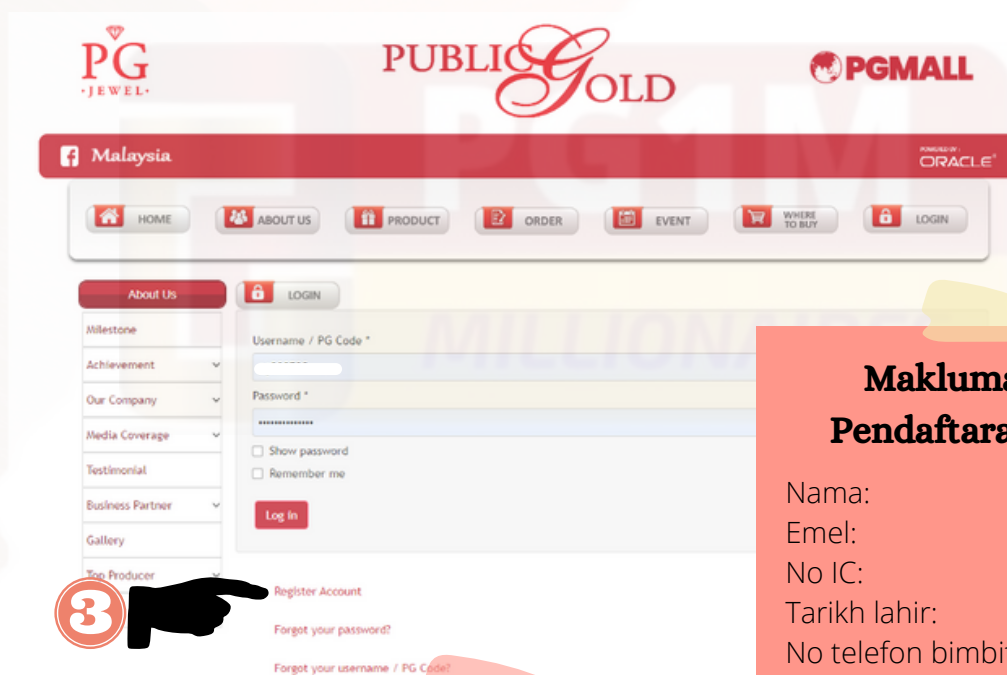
PG
·JEWEL·

PUBLIC GOLD

PGMALL

Malaysia

POWERED BY: ORACLE

HOME
ABOUT US
PRODUCT
ORDER
EVENT
WHERE TO BUY
LOGIN

About Us
Milestone
Achievement
Our Company
Media Coverage
Testimonial
Business Partner
Gallery
Top Producer

LOGIN

Username / PG Code *

Password *

Show password
Remember me

Log In

3

Register Account
Forgot your password?
Forgot your username / PG Code?

Makluma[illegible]
Pendaftara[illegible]

Nama:
Emel:
No IC:
Tarikh lahir:
No telefon bimbi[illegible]